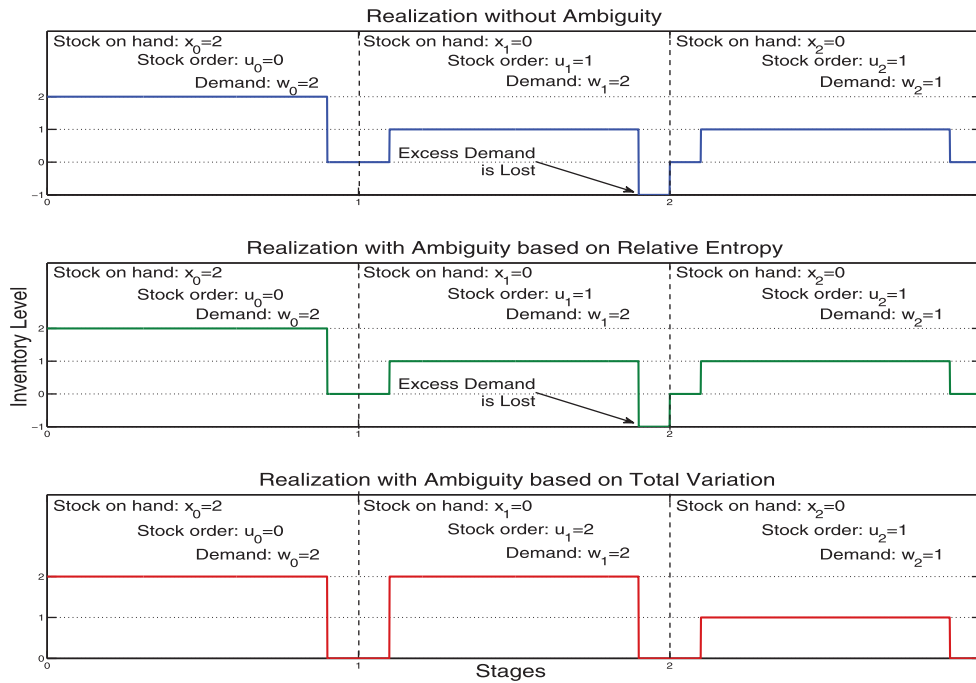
Realization without Ambiguity

Stock on hand: $x_0$=2
Stock order: $u_0$=0
Demand: $w_0$=2

Stock on hand: $x_1$=0
Stock order: $u_1$=1
Demand: $w_1$=2

Stock on hand: $x_2$=0
Stock order: $u_2$=1
Demand: $w_2$=1

2
1
0
−1

Excess Demand is Lost

0
1
2

Realization with Ambiguity based on Relative Entropy

Stock on hand: $x_0$=2
Stock order: $u_0$=0
Demand: $w_0$=2

Stock on hand: $x_1$=0
Stock order: $u_1$=1
Demand: $w_1$=2

Stock on hand: $x_2$=0
Stock order: $u_2$=1
Demand: $w_2$=1

Inventory Level

2
1
0
−1

Excess Demand is Lost

0
1
2

Realization with Ambiguity based on Total Variation

Stock on hand: $x_0$=2
Stock order: $u_0$=0
Demand: $w_0$=2

Stock on hand: $x_1$=0
Stock order: $u_1$=2
Demand: $w_1$=2

Stock on hand: $x_2$=0
Stock order: $u_2$=1
Demand: $w_2$=1

2
1
0

0
1
2

Stages